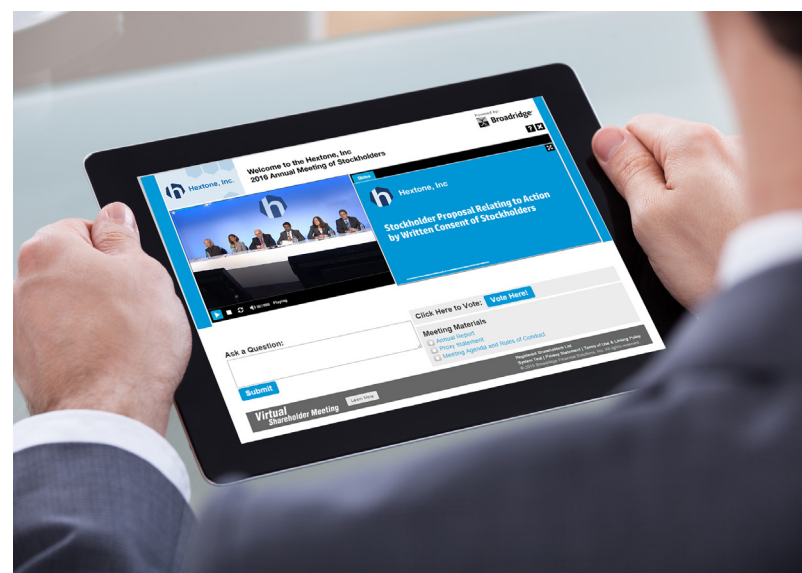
Powered by Broadridge

?

Welcome to the Hextone, Inc
2016 Annual Meeting of Stockholders

Hextone, Inc.

Slides

Hextone, Inc

Stockholder Proposal Relating to Action by Written Consent of Stockholders

Playing

Click Here to Vote: Vote Here!

Meeting Materials
Annual Report
Proxy Statement
Meeting Agenda and Rules of Conduct

Ask a Question:

Submit

Registered Shareholders List
System Test | Privacy Statement | Terms of Use & Linking Policy
© 2016 Broadridge Financial Solutions, Inc. All rights reserved.

Virtual Shareholder Meeting

Learn More